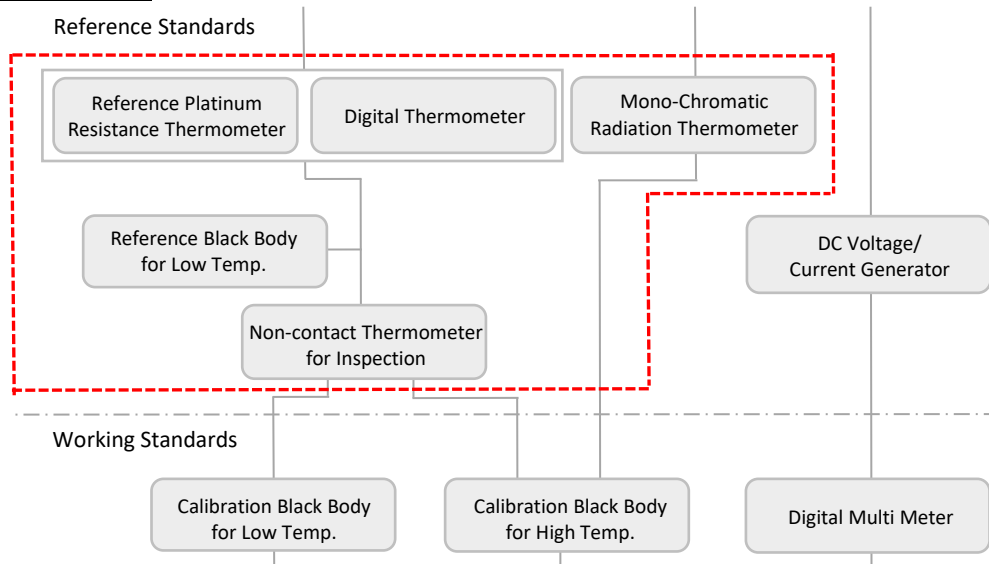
Reference Standards

Reference Platinum Resistance Thermometer

Digital Thermometer

Mono-Chromatic Radiation Thermometer

Reference Black Body for Low Temp.

DC Voltage/ Current Generator

Non-contact Thermometer for Inspection

Working Standards

Calibration Black Body for Low Temp.

Calibration Black Body for High Temp.

Digital Multi Meter